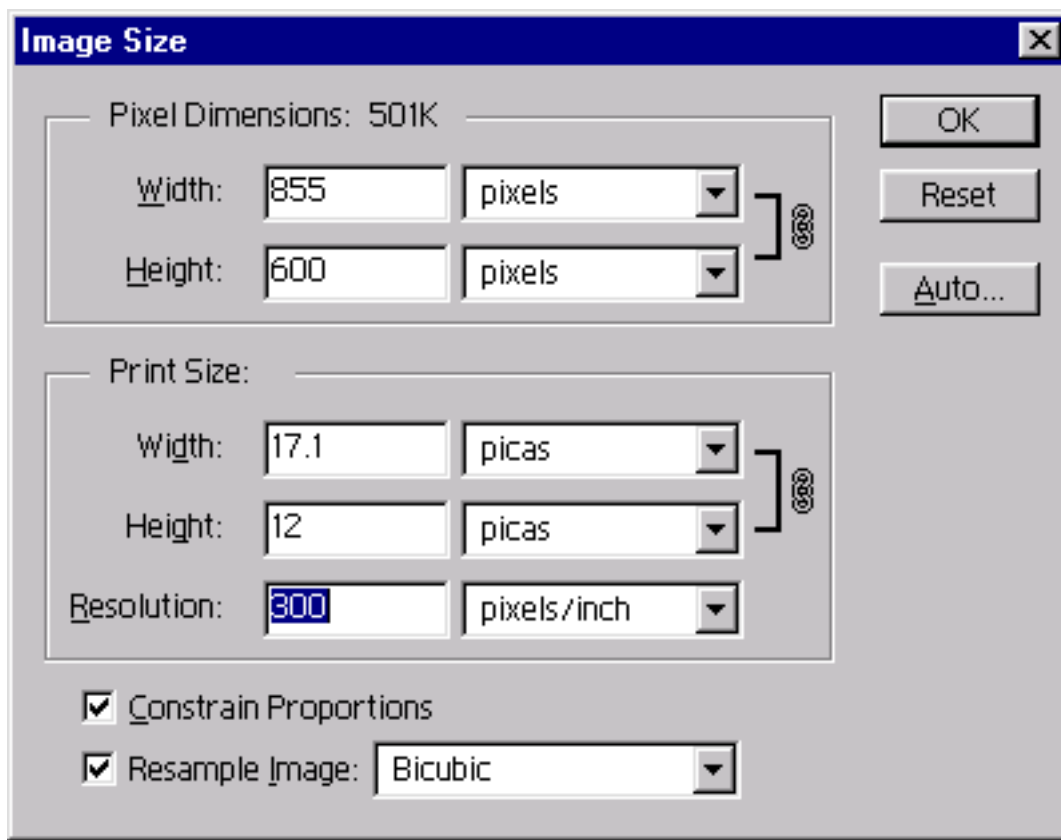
Image Size

Pixel Dimensions: 501K

Width: 855 pixels

Height: 600 pixels

OK

Reset

Auto...

Print Size:

Width: 17.1 picas

Height: 12 picas

Resolution: 300 pixels/inch

Constrain Proportions

Resample Image: Bicubic